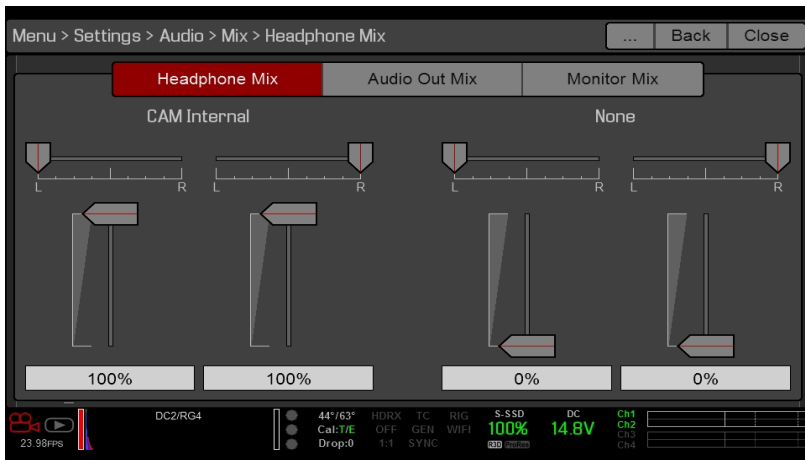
Menu > Settings > Audio > Mix > Headphone Mix

... Back Close

Headphone Mix | Audio Out Mix | Monitor Mix

CAM Internal

None

L R L R L R L R

100% 100% 0% 0%

23.98FPS

DC2/RG4

44°/63°
Cal:T/E
Drop:0

HDRX
OFF
1:1

TC
GEN
SYNC

RIG
WIFI

S-SSD
100%
R3D ProRes

DC
14.8V

Ch1
Ch2
Ch3
Ch4